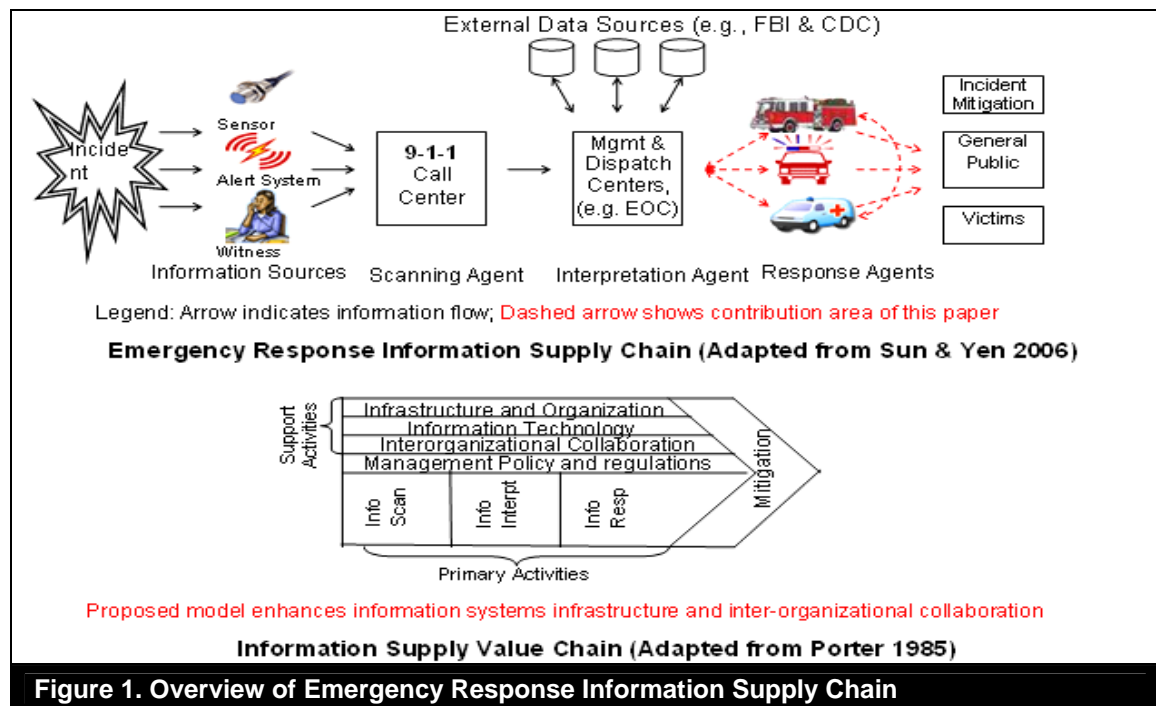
External Data Sources (e.g., FBI & CDC)

Incide nt

Sensor

Alert System

Witness

Information Sources

9-1-1 Call Center

Scanning Agent

Mgmt & Dispatch Centers, (e.g. EOC)

Interpretation Agent

Response Agents

Incident Mitigation

General Public

Victims

Legend: Arrow indicates information flow; Dashed arrow shows contribution area of this paper

Emergency Response Information Supply Chain (Adapted from Sun & Yen 2006)

Support Activities

Infrastructure and Organization

Information Technology

Interorganizational Collaboration

Management Policy and regulations

Info Scan

Info Interpt

Info Resp

Mitigation

Primary Activities

Proposed model enhances information systems infrastructure and inter-organizational collaboration

Information Supply Value Chain (Adapted from Porter 1985)

Figure 1. Overview of Emergency Response Information Supply Chain